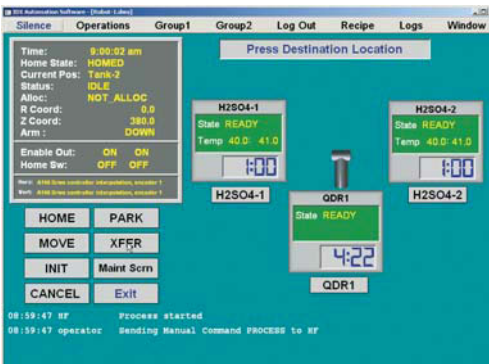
IDS Automation Software - [Robot- Lobo]

Silence | Operations | Group1 | Group2 | Log Out | Recipe | Logs | Window

Time: 9:00:02 am
Home State: HOMED
Current Pos: Tank-2
Status: IDLE
Alloc: NOT_ALLOC
R Coord: 0.0
Z Coord: 380.0
Arm: DOWN

Enable Out: ON ON
Home Sw: OFF OFF

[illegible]
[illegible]

Press Destination Location

H2SO4-1
State READY
Temp 40.0 41.0
1:00
H2SO4-1

QDR1
State READY
4:22
QDR1

H2SO4-2
State READY
Temp 40.0 41.0
1:00
H2SO4-2

HOME | PARK
MOVE | XFER
INIT | Maint Scrn
CANCEL | Exit

08:59:47 HF Process started
08:59:47 operator Sending Manual Command PROCESS to HF